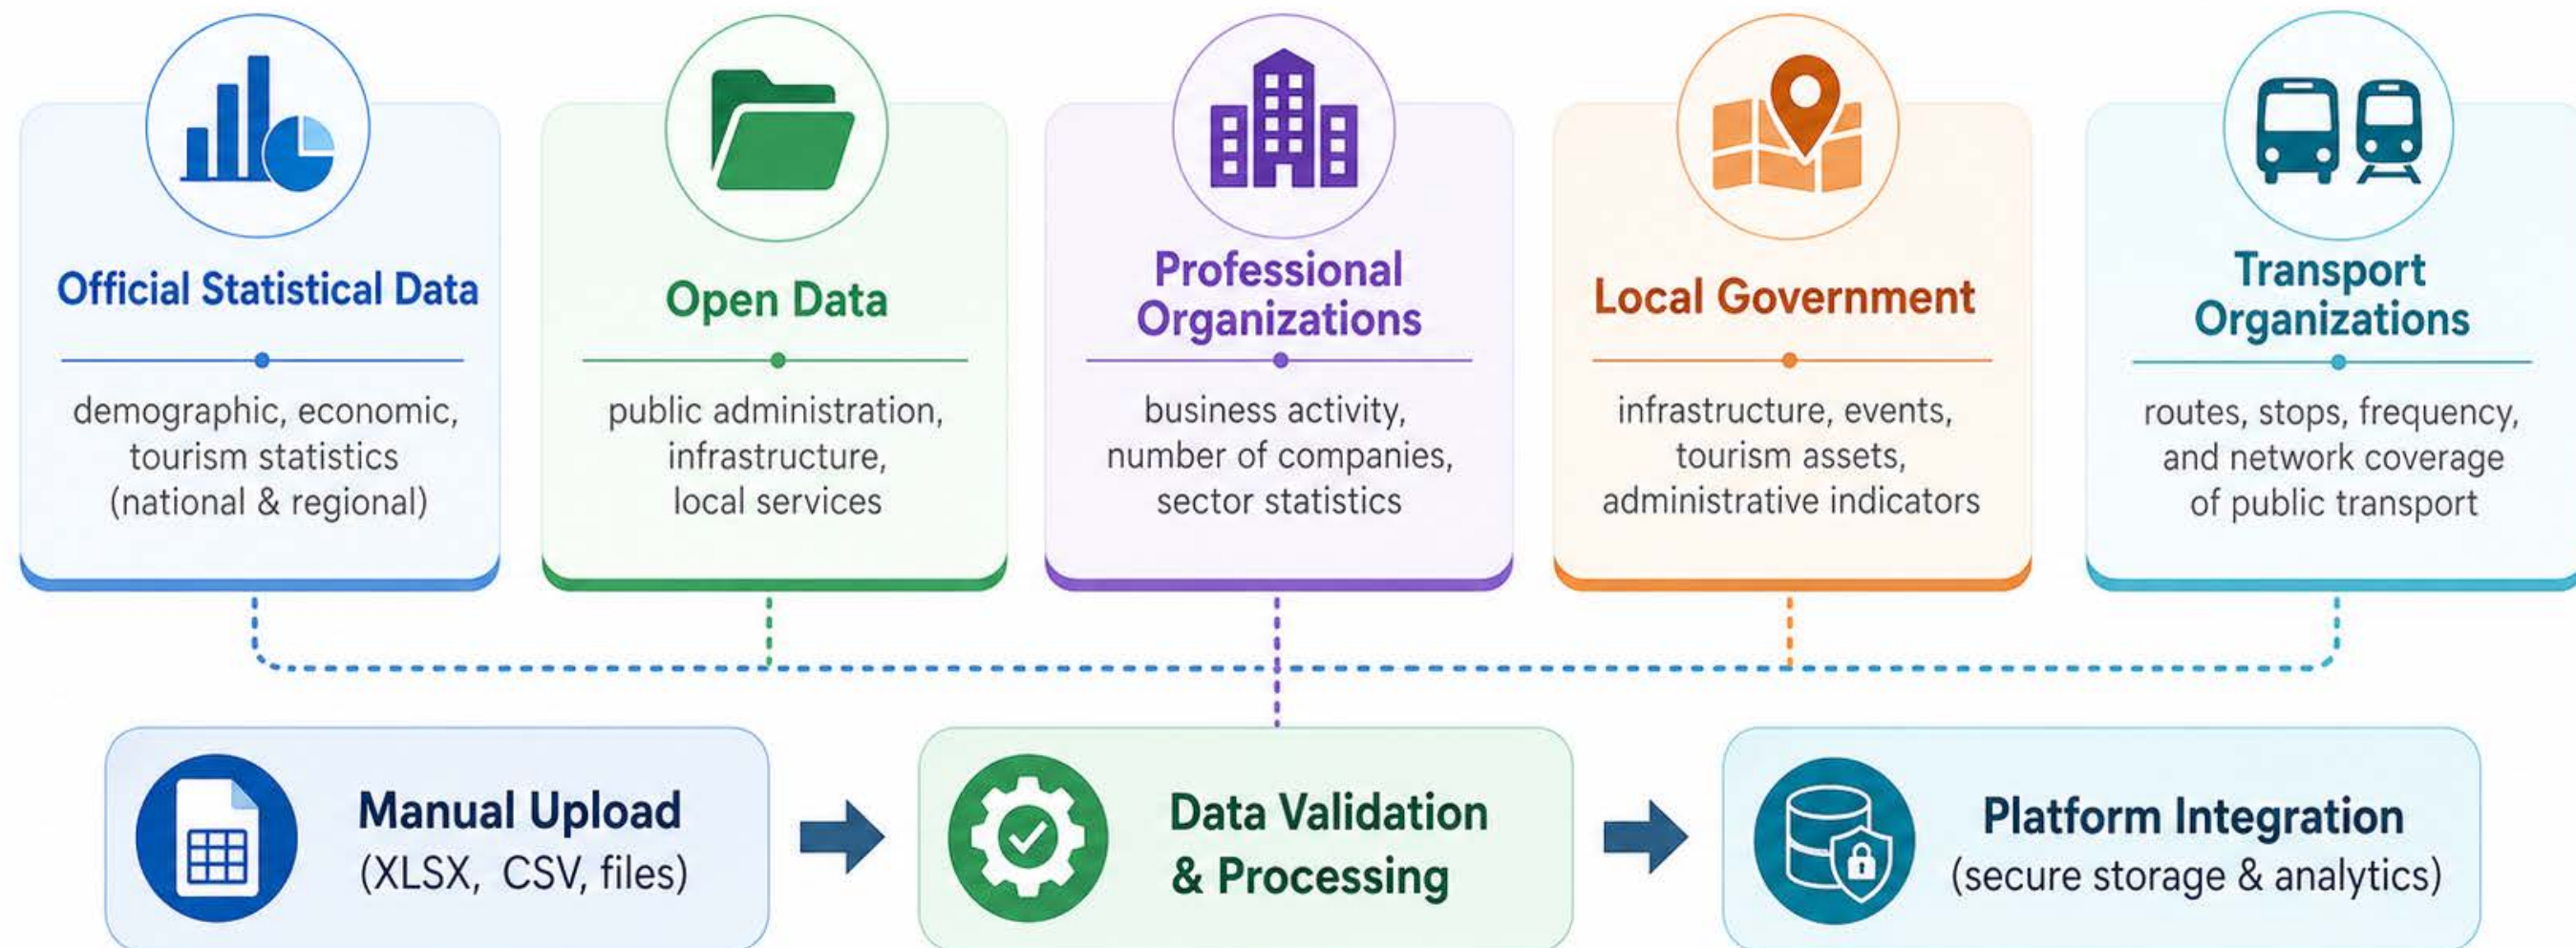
Official Statistical Data

demographic, economic, tourism statistics (national & regional)

Open Data

public administration, infrastructure, local services

Professional Organizations

business activity, number of companies, sector statistics

Local Government

infrastructure, events, tourism assets, administrative indicators

Transport Organizations

routes, stops, frequency, and network coverage of public transport

Manual Upload
(XLSX, CSV, files)

Data Validation & Processing

Platform Integration
(secure storage & analytics)